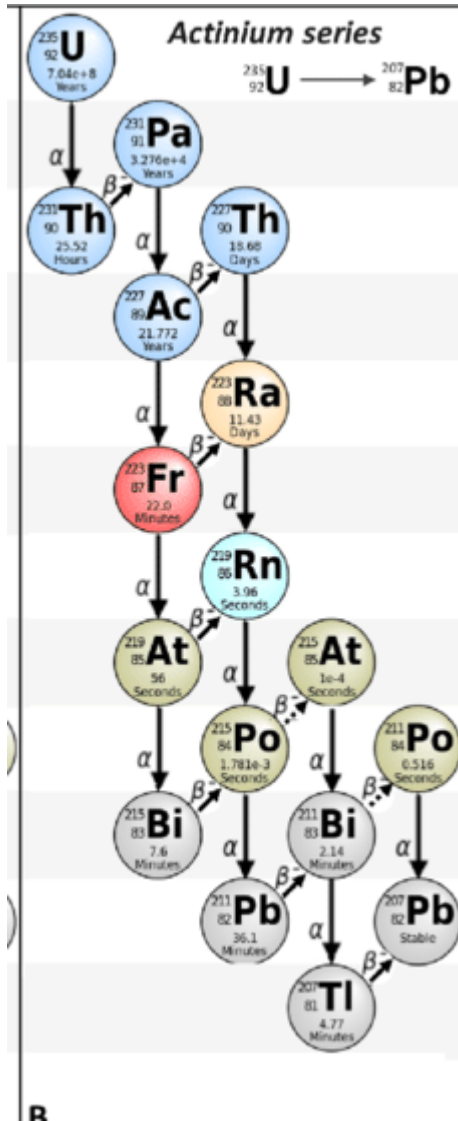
Actinium series

$^{235}_{92}U \longrightarrow ^{207}_{82}Pb$

$^{235}_{92}U$
7.04e+8
Years

$\alpha$

$^{231}_{90}Th$
25.52
Hours

$\beta^-$

$^{231}_{91}Pa$
3.276e+4
Years

$\alpha$

$^{227}_{89}Ac$
21.772
Years

$\beta^-$

$^{227}_{90}Th$
18.68
Days

$\alpha$

$^{223}_{88}Ra$
11.43
Days

$\alpha$

$\beta^-$

$^{223}_{87}Fr$
22.0
Minutes

$\alpha$

$^{219}_{86}Rn$
3.96
Seconds

$\alpha$

$\beta^-$

$^{219}_{85}At$
56
Seconds

$\alpha$

$^{215}_{85}At$
1e-4
Seconds

$\beta^-$

$^{215}_{84}Po$
1.781e-3
Seconds

$\alpha$

$\alpha$

$^{211}_{84}Po$
0.516
Seconds

$\beta^-$

$^{215}_{83}Bi$
7.6
Minutes

$\beta^-$

$^{211}_{83}Bi$
2.14
Minutes

$\alpha$

$\alpha$

$\beta^-$

$^{211}_{82}Pb$
36.1
Minutes

$\beta^-$

$^{207}_{82}Pb$
Stable

$\alpha$

$^{207}_{81}Tl$
4.77
Minutes

$\beta^-$

B